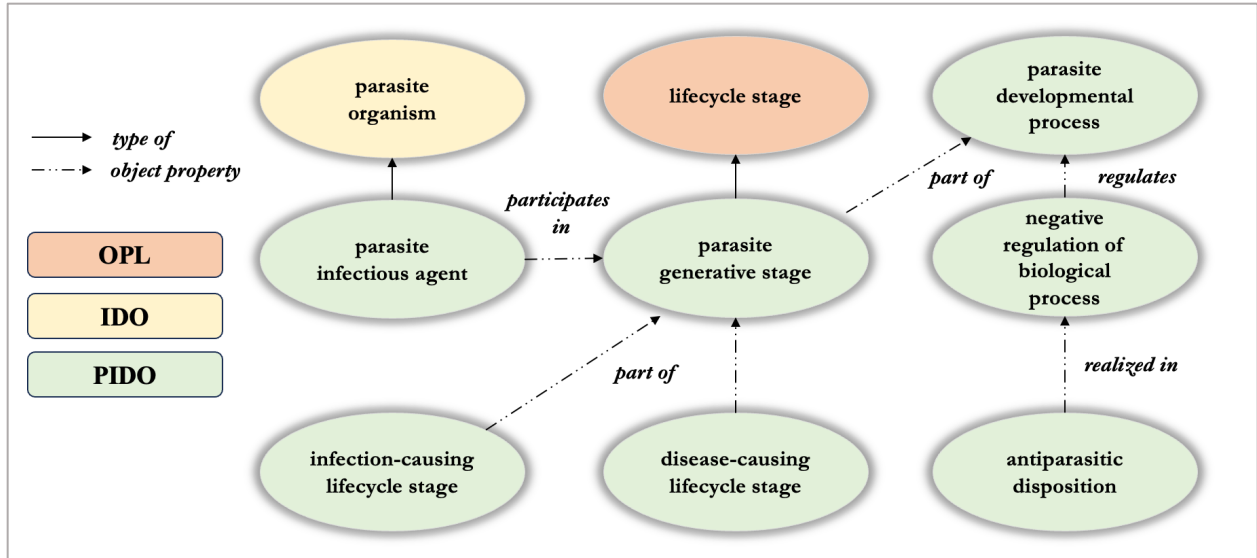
type of
object property

OPL
IDO
PIDO

parasite organism

lifecycle stage

parasite developmental process

parasite infectious agent

participates in

parasite generative stage

part of

regulates

negative regulation of biological process

part of

realized in

infection-causing lifecycle stage

disease-causing lifecycle stage

antiparasitic disposition